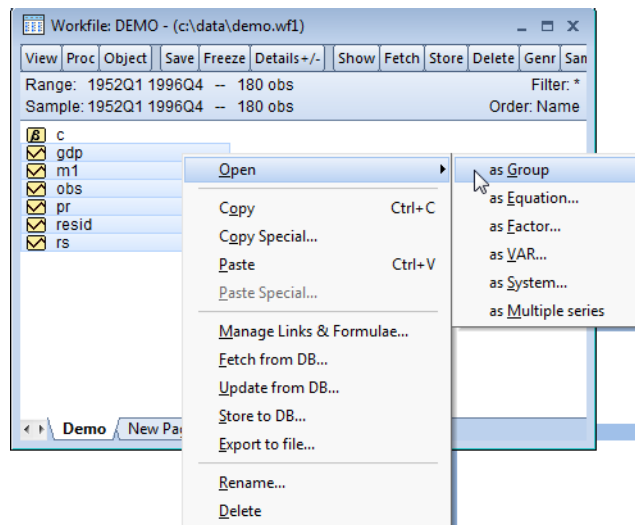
Workfile: DEMO - (c:\data\demo.wf1)

View | Proc | Object | Save | Freeze | Details+/- | Show | Fetch | Store | Delete | Genr | San

Range: 1952Q1 1996Q4 -- 180 obs
Filter: *
Sample: 1952Q1 1996Q4 -- 180 obs
Order: Name

c
gdp
m1
obs
pr
resid
rs

Demo | New Pa

Open
Copy Ctrl+C
Copy Special...
Paste Ctrl+V
Paste Special...
Manage Links & Formulae...
Fetch from DB...
Update from DB...
Store to DB...
Export to file...
Rename...
Delete

as Group
as Equation...
as Factor...
as VAR...
as System...
as Multiple series